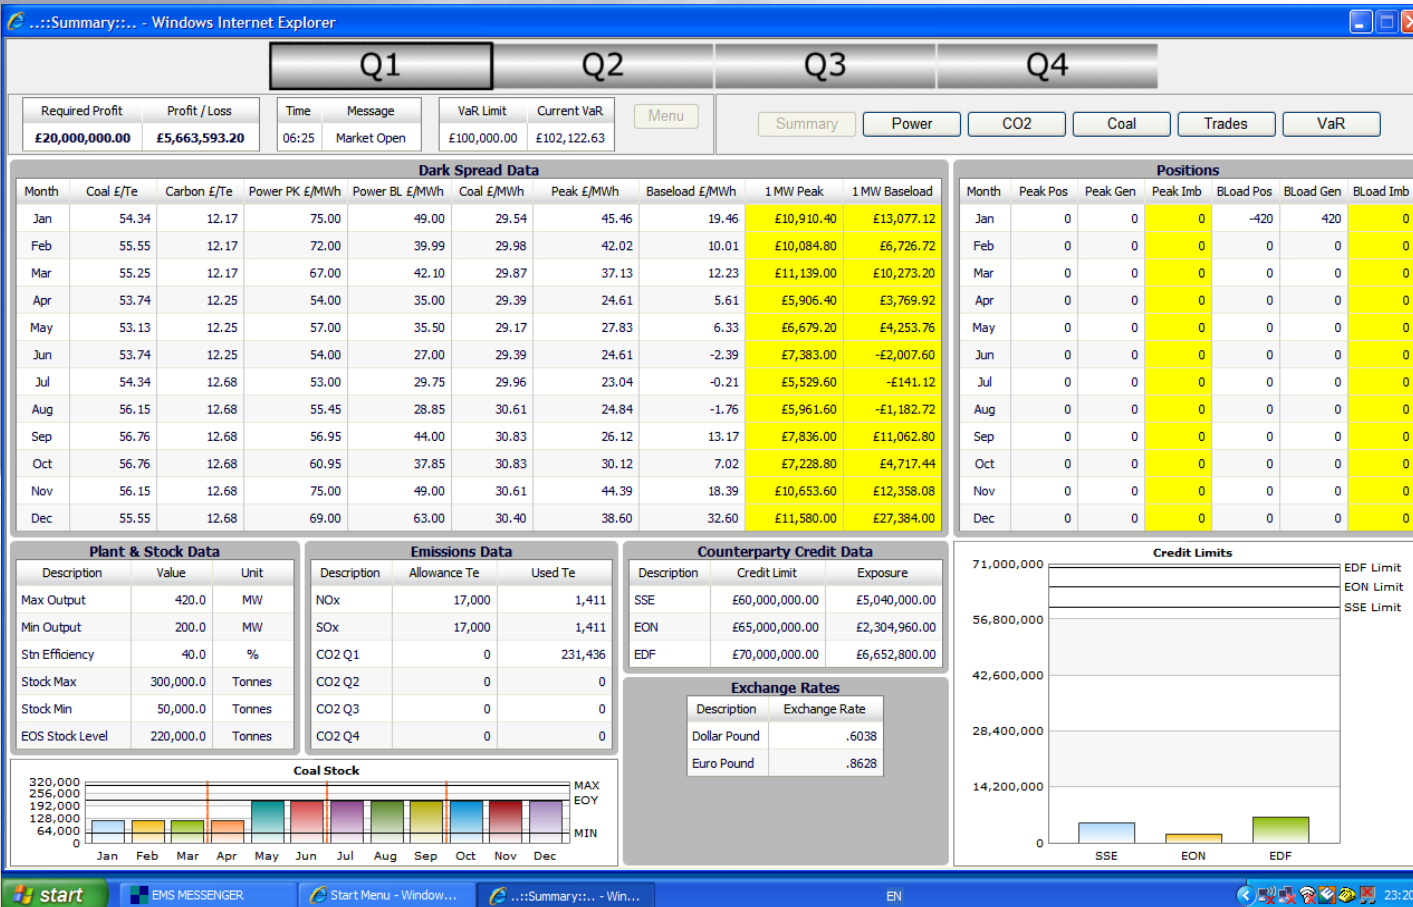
..::Summary::.. - Windows Internet Explorer

Q1 Q2 Q3 Q4

| Required Profit | Profit / Loss |
|---|---|
| £20,000,000.00 | £5,663,593.20 |

| Time | Message |
|---|---|
| 06:25 | Market Open |

| VaR Limit | Current VaR |
|---|---|
| £100,000.00 | £102,122.63 |

Menu

Summary Power CO2 Coal Trades VaR

Dark Spread Data

| Month | Coal £/Te | Carbon £/Te | Power PK £/MWh | Power BL £/MWh | Coal £/MWh | Peak £/MWh | Baseload £/MWh | 1 MW Peak | 1 MW Baseload |
|---|---|---|---|---|---|---|---|---|---|
| Jan | 54.34 | 12.17 | 75.00 | 49.00 | 29.54 | 45.46 | 19.46 | £10,910.40 | £13,077.12 |
| Feb | 55.55 | 12.17 | 72.00 | 39.99 | 29.98 | 42.02 | 10.01 | £10,084.80 | £6,726.72 |
| Mar | 55.25 | 12.17 | 67.00 | 42.10 | 29.87 | 37.13 | 12.23 | £11,139.00 | £10,273.20 |
| Apr | 53.74 | 12.25 | 54.00 | 35.00 | 29.39 | 24.61 | 5.61 | £5,906.40 | £3,769.92 |
| May | 53.13 | 12.25 | 57.00 | 35.50 | 29.17 | 27.83 | 6.33 | £6,679.20 | £4,253.76 |
| Jun | 53.74 | 12.25 | 54.00 | 27.00 | 29.39 | 24.61 | -2.39 | £7,383.00 | -£2,007.60 |
| Jul | 54.34 | 12.68 | 53.00 | 29.75 | 29.96 | 23.04 | -0.21 | £5,529.60 | -£141.12 |
| Aug | 56.15 | 12.68 | 55.45 | 28.85 | 30.61 | 24.84 | -1.76 | £5,961.60 | -£1,182.72 |
| Sep | 56.76 | 12.68 | 56.95 | 44.00 | 30.83 | 26.12 | 13.17 | £7,836.00 | £11,062.80 |
| Oct | 56.76 | 12.68 | 60.95 | 37.85 | 30.83 | 30.12 | 7.02 | £7,228.80 | £4,717.44 |
| Nov | 56.15 | 12.68 | 75.00 | 49.00 | 30.61 | 44.39 | 18.39 | £10,653.60 | £12,358.08 |
| Dec | 55.55 | 12.68 | 69.00 | 63.00 | 30.40 | 38.60 | 32.60 | £11,580.00 | £27,384.00 |

Positions

| Month | Peak Pos | Peak Gen | Peak Imb | BLoad Pos | BLoad Gen | BLoad Imb |
|---|---|---|---|---|---|---|
| Jan | 0 | 0 | 0 | -420 | 420 | 0 |
| Feb | 0 | 0 | 0 | 0 | 0 | 0 |
| Mar | 0 | 0 | 0 | 0 | 0 | 0 |
| Apr | 0 | 0 | 0 | 0 | 0 | 0 |
| May | 0 | 0 | 0 | 0 | 0 | 0 |
| Jun | 0 | 0 | 0 | 0 | 0 | 0 |
| Jul | 0 | 0 | 0 | 0 | 0 | 0 |
| Aug | 0 | 0 | 0 | 0 | 0 | 0 |
| Sep | 0 | 0 | 0 | 0 | 0 | 0 |
| Oct | 0 | 0 | 0 | 0 | 0 | 0 |
| Nov | 0 | 0 | 0 | 0 | 0 | 0 |
| Dec | 0 | 0 | 0 | 0 | 0 | 0 |

Plant & Stock Data

| Description | Value | Unit |
|---|---|---|
| Max Output | 420.0 | MW |
| Min Output | 200.0 | MW |
| Stn Efficiency | 40.0 | % |
| Stock Max | 300,000.0 | Tonnes |
| Stock Min | 50,000.0 | Tonnes |
| EOS Stock Level | 220,000.0 | Tonnes |

Emissions Data

| Description | Allowance Te | Used Te |
|---|---|---|
| NOx | 17,000 | 1,411 |
| SOx | 17,000 | 1,411 |
| CO2 Q1 | 0 | 231,436 |
| CO2 Q2 | 0 | 0 |
| CO2 Q3 | 0 | 0 |
| CO2 Q4 | 0 | 0 |

Counterparty Credit Data

| Description | Credit Limit | Exposure |
|---|---|---|
| SSE | £60,000,000.00 | £5,040,000.00 |
| EON | £65,000,000.00 | £2,304,960.00 |
| EDF | £70,000,000.00 | £6,652,800.00 |

Exchange Rates

| Description | Exchange Rate |
|---|---|
| Dollar Pound | .6038 |
| Euro Pound | .8628 |

Credit Limits
71,000,000 56,800,000 42,600,000 28,400,000 14,200,000 0
EDF Limit EON Limit SSE Limit
SSE EON EDF

Coal Stock
320,000 256,000 192,000 128,000 64,000 0
MAX EOY MIN
Jan Feb Mar Apr May Jun Jul Aug Sep Oct Nov Dec

start EMS MESSENGER Start Menu - Window... ..::Summary::.. - Win... EN 23:20